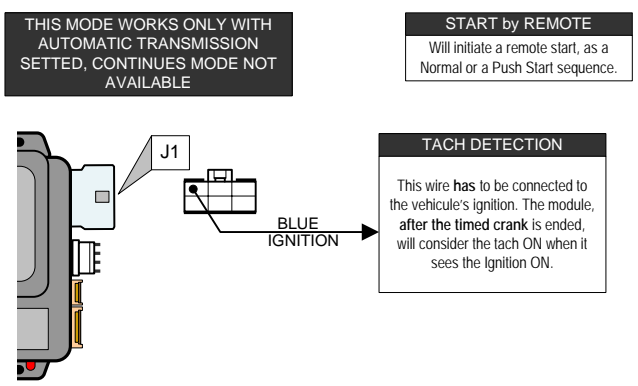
THIS MODE WORKS ONLY WITH AUTOMATIC TRANSMISSION SETTED, CONTINUES MODE NOT AVAILABLE

START by REMOTE

Will initiate a remote start, as a Normal or a Push Start sequence.

J1

BLUE
IGNITION

TACH DETECTION

This wire has to be connected to the vehicle's ignition. The module, after the timed crank is ended, will consider the tach ON when it sees the Ignition ON.